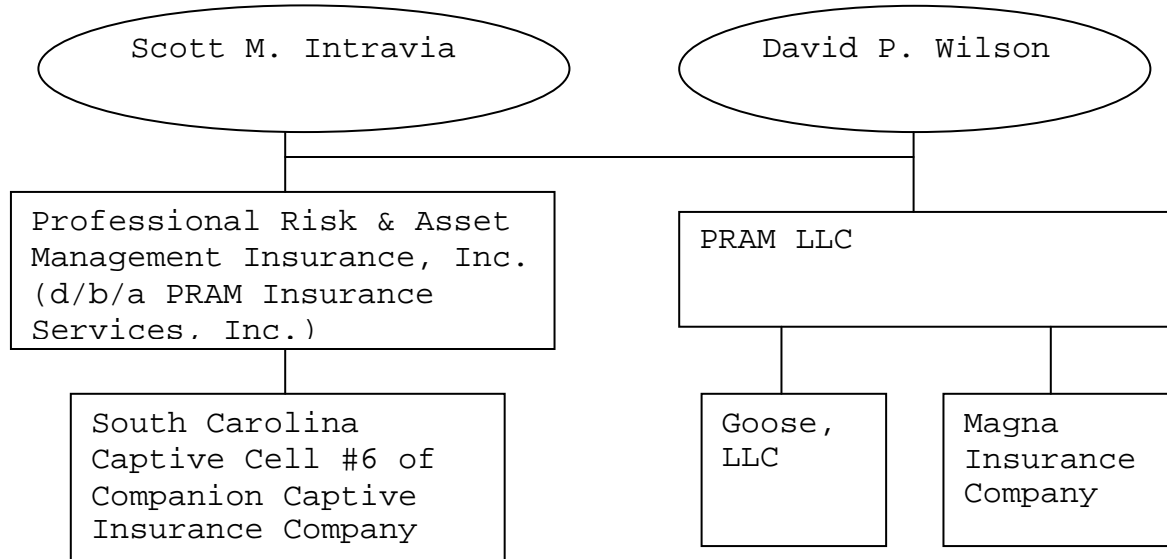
Scott M. Intravia

David P. Wilson

Professional Risk & Asset Management Insurance, Inc. (d/b/a PRAM Insurance Services, Inc.)

PRAM LLC

South Carolina Captive Cell #6 of Companion Captive Insurance Company

Goose, LLC

Magna Insurance Company